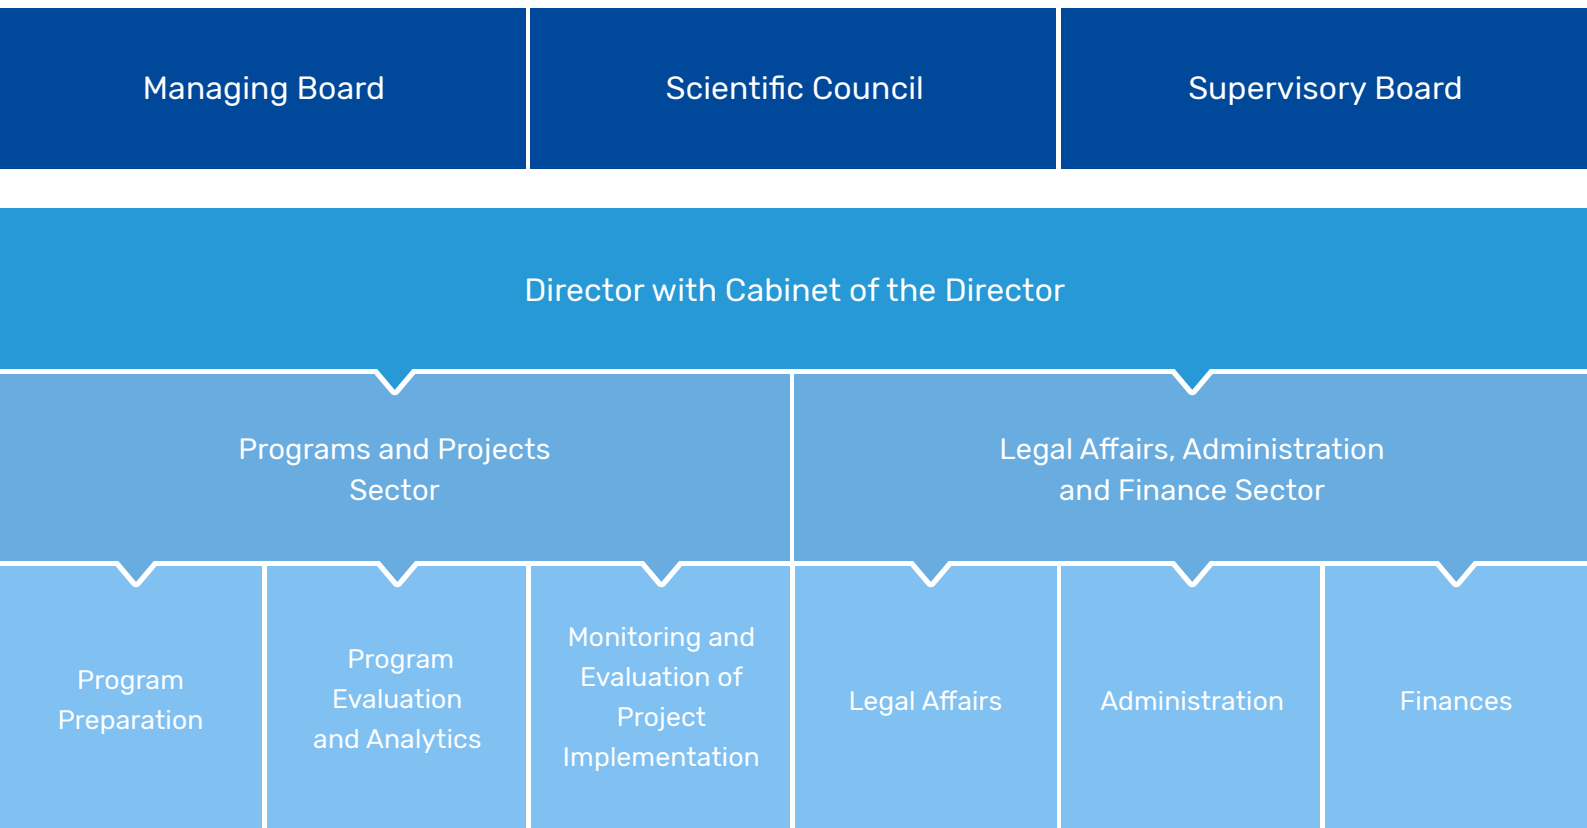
Managing Board

Scientific Council

Supervisory Board

Director with Cabinet of the Director

Programs and Projects Sector

Legal Affairs, Administration and Finance Sector

Program Preparation

Program Evaluation and Analytics

Monitoring and Evaluation of Project Implementation

Legal Affairs

Administration

Finances